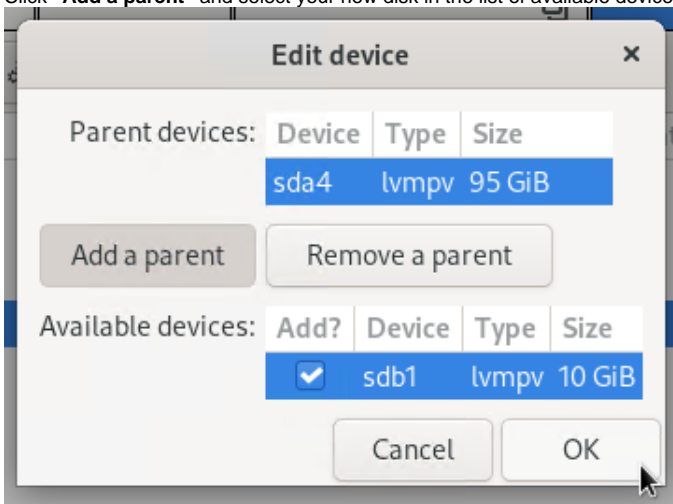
Click "Add a parent" and select your new disk in the list of available device

Edit device

×

Parent devices:

| Device | Type | Size |
|---|---|---|
| sda4 | lvmpv | 95 GiB |

Add a parent

Remove a parent

Available devices:

| Add? | Device | Type | Size |
|---|---|---|---|
| ✔ | sdb1 | lvmpv | 10 GiB |

Cancel

OK